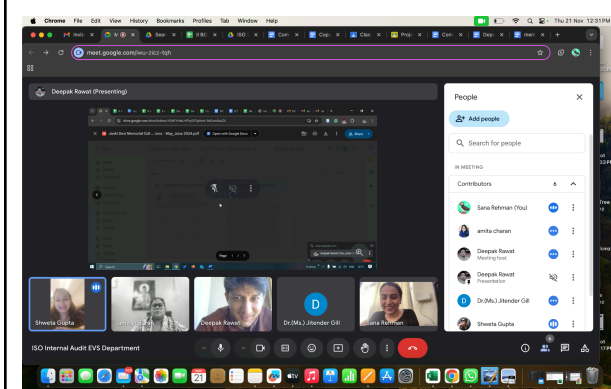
Chrome File Edit View History Bookmarks Profiles Tab Window Help

Thu 21 Nov 12:31 PM

meet.google.com/iwu-zicz-tqh

Deepak Rawat (Presenting)

Janki Devi Memorial Coll... June - May_June 2024.pdf

Open with Google Docs

Page 1 / 5

People

Add people

Search for people

IN MEETING

Contributors 6

Sana Rehman (You)

amita charan

Deepak Rawat
Meeting host

Deepak Rawat
Presentation

Dr.(Ms.) Jitender Gill

Shweta Gupta

Shweta Gupta

amita charan

Deepak Rawat

Dr.(Ms.) Jitender Gill

Sana Rehman

ISO Internal Audit EVS Department

21

6